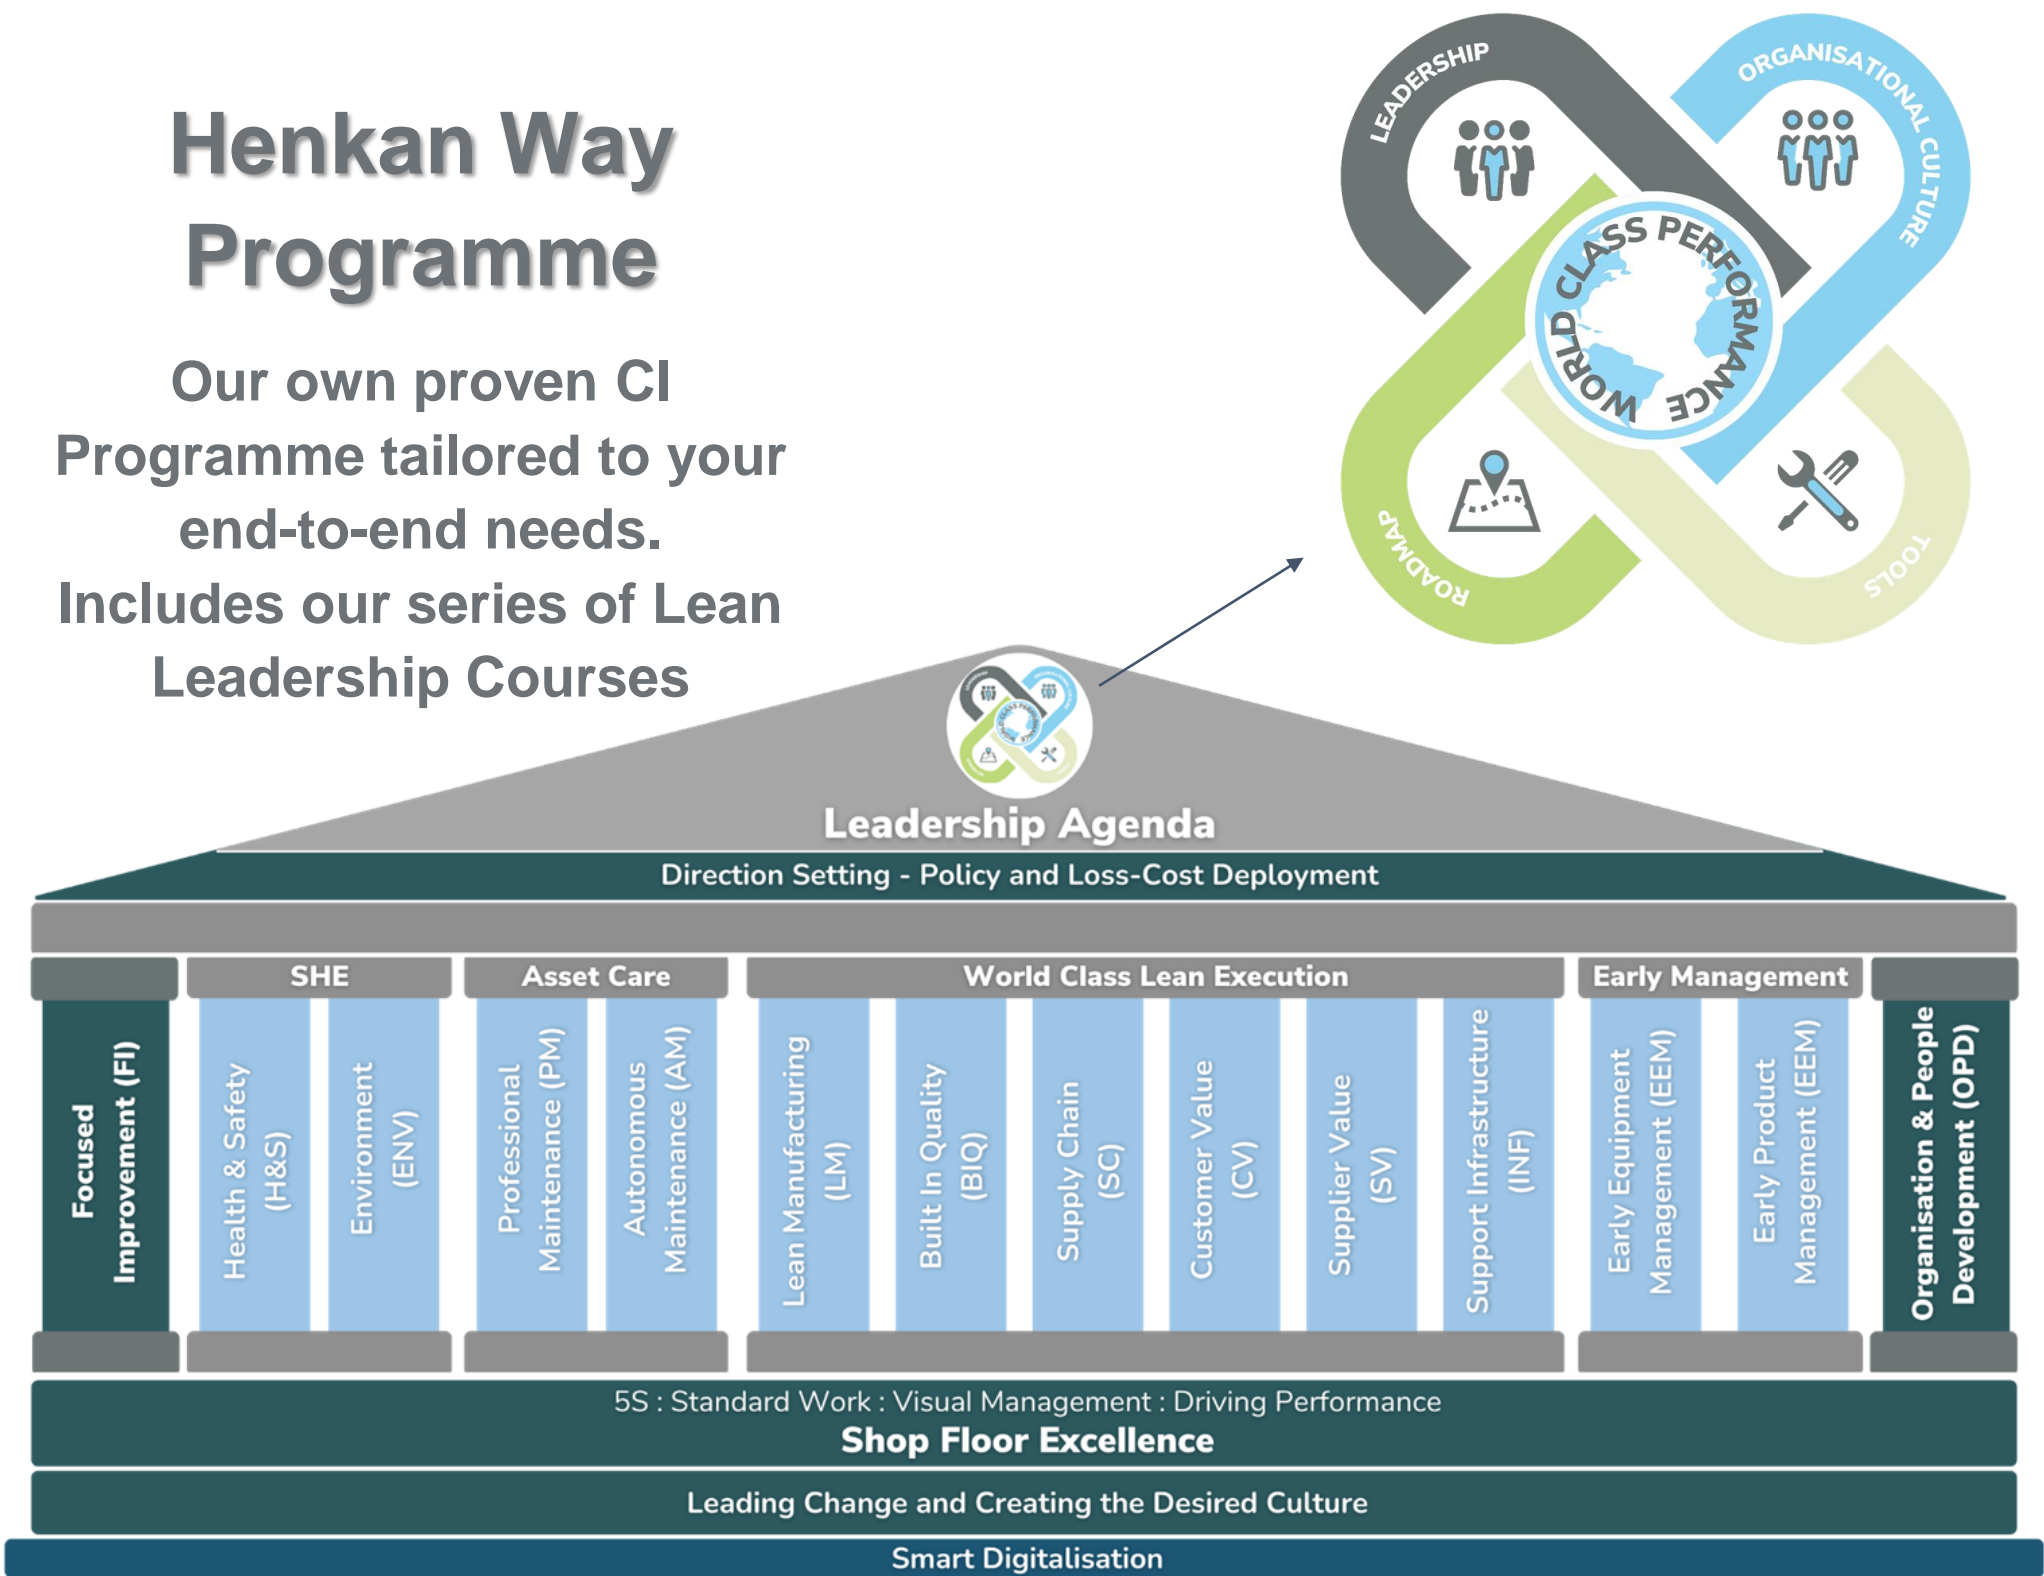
Henkan Way Programme

Our own proven CI Programme tailored to your end-to-end needs. Includes our series of Lean Leadership Courses

LEADERSHIP
ORGANISATIONAL CULTURE
WORLD CLASS PERFORMANCE
ROADMAP
TOOLS

Leadership Agenda

Direction Setting - Policy and Loss-Cost Deployment

SHE

Asset Care

World Class Lean Execution

Early Management

Focused Improvement (FI)

Health & Safety (H&S)

Environment (ENV)

Professional Maintenance (PM)

Autonomous Maintenance (AM)

Lean Manufacturing (LM)

Built In Quality (BIQ)

Supply Chain (SC)

Customer Value (CV)

Supplier Value (SV)

Support Infrastructure (INF)

Early Equipment Management (EEM)

Early Product Management (EEM)

Organisation & People Development (OPD)

5S : Standard Work : Visual Management : Driving Performance
Shop Floor Excellence

Leading Change and Creating the Desired Culture

Smart Digitalisation